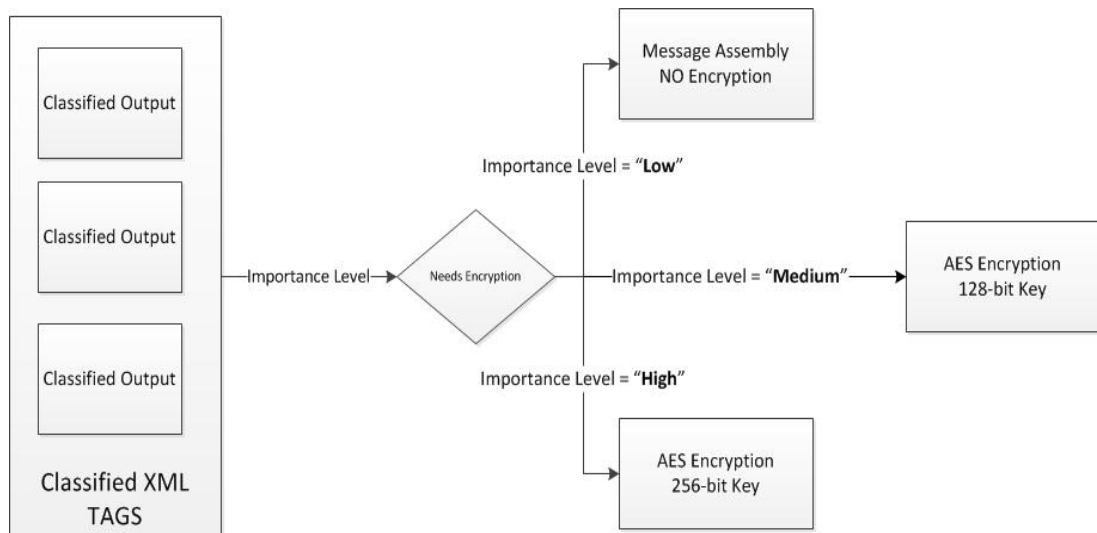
Classified Output

Classified Output

Classified Output

Classified XML TAGS

Importance Level

Needs Encryption

Message Assembly
NO Encryption

Importance Level = "**Low**"

Importance Level = "**Medium**"

AES Encryption
128-bit Key

Importance Level = "**High**"

AES Encryption
256-bit Key